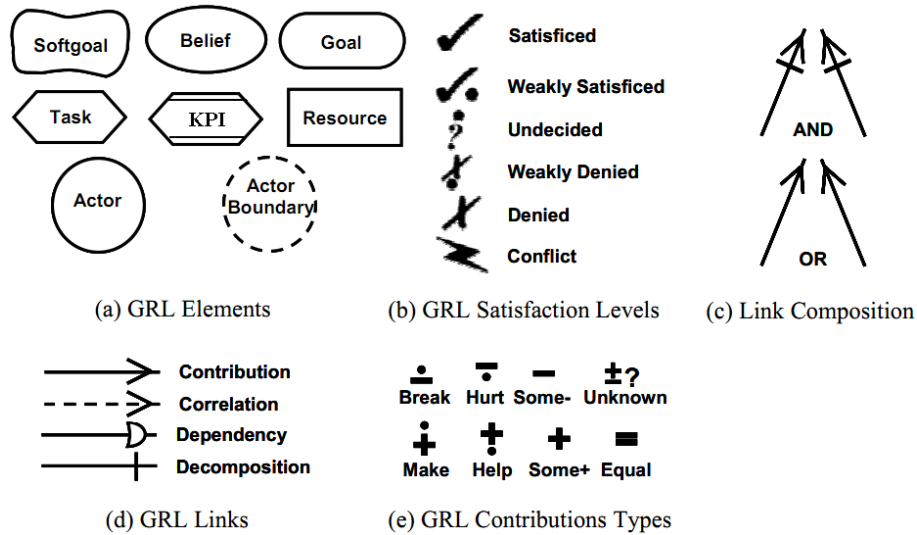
Softgoal
Belief
Goal
Task
KPI
Resource
Actor
Actor Boundary

(a) GRL Elements

Satisficed
Weakly Satisficed
Undecided
Weakly Denied
Denied
Conflict

(b) GRL Satisfaction Levels

AND
OR

(c) Link Composition

Contribution
Correlation
Dependency
Decomposition

(d) GRL Links

Break Hurt Some- Unknown
Make Help Some+ Equal

(e) GRL Contributions Types